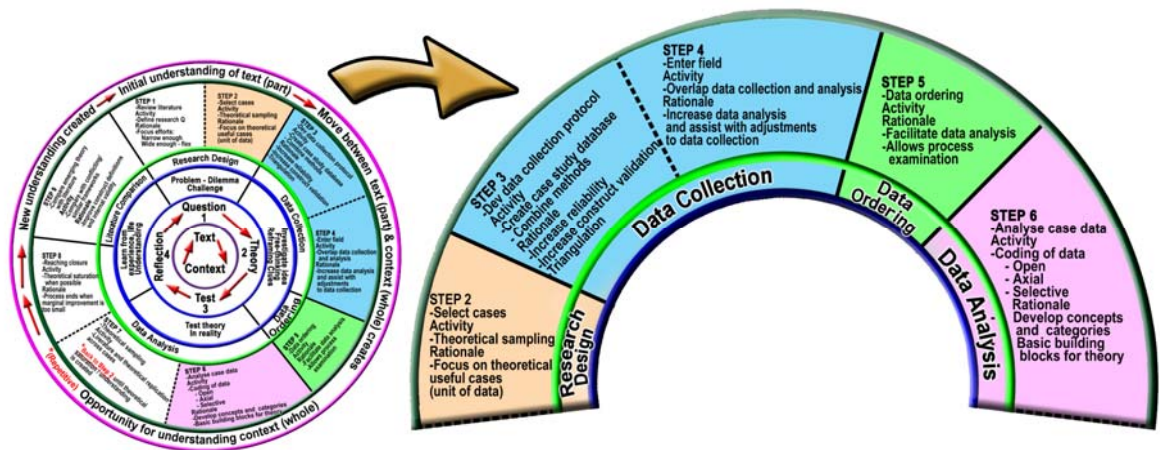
Initial understanding of text (part)
Move between text (part) & context (whole) creates
Opportunity for understanding context (whole)
New understanding created

STEP 1
-Review literature
Activity
-Define research Q
Rationale
-Focus efforts:
Narrow enough
Wide enough - flex

STEP 2
-Select cases
Activity
-Theoretical sampling
Rationale
-Focus on theoretical useful cases (unit of data)

Research Design
Problem - Dilemma Challenge
Question 1
Theory 2
Test 3
Reflection 4
Text
Context
Test theory In reality
Data Collection
Data Ordering
Data Analysis
Literature Comparison
Learn from experience, life understanding
Investigate idea

STEP 4
-Enter field
Activity
-Overlap data collection and analysis
Rationale
-Increase data analysis and assist with adjustments to data collection

STEP 8
-Reaching closure
Activity
-Theoretical saturation when possible
Rationale
-Process ends when marginal improvement is too small

STEP 7
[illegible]

(Repetitive)

STEP 6
-Analyse case data
Activity
-Coding of data
- Open
- Axial
- Selective
Rationale
-Develop concepts and categories
-Basic building blocks for theory

STEP 3
-Dev data collection protocol
Activity
-Create case study database
-Combine methods
Rationale
-Increase reliability
-Increase construct validation
-Triangulation

STEP 4
-Enter field
Activity
-Overlap data collection and analysis
Rationale
-Increase data analysis and assist with adjustments to data collection

STEP 5
-Data ordering
Activity
Rationale
-Facilitate data analysis
-Allows process examination

Data Collection
Data Ordering
Data Analysis
Research Design

STEP 2
-Select cases
Activity
-Theoretical sampling
Rationale
-Focus on theoretical useful cases (unit of data)

STEP 6
-Analyse case data
Activity
-Coding of data
- Open
- Axial
- Selective
Rationale
Develop concepts and categories
Basic building blocks for theory